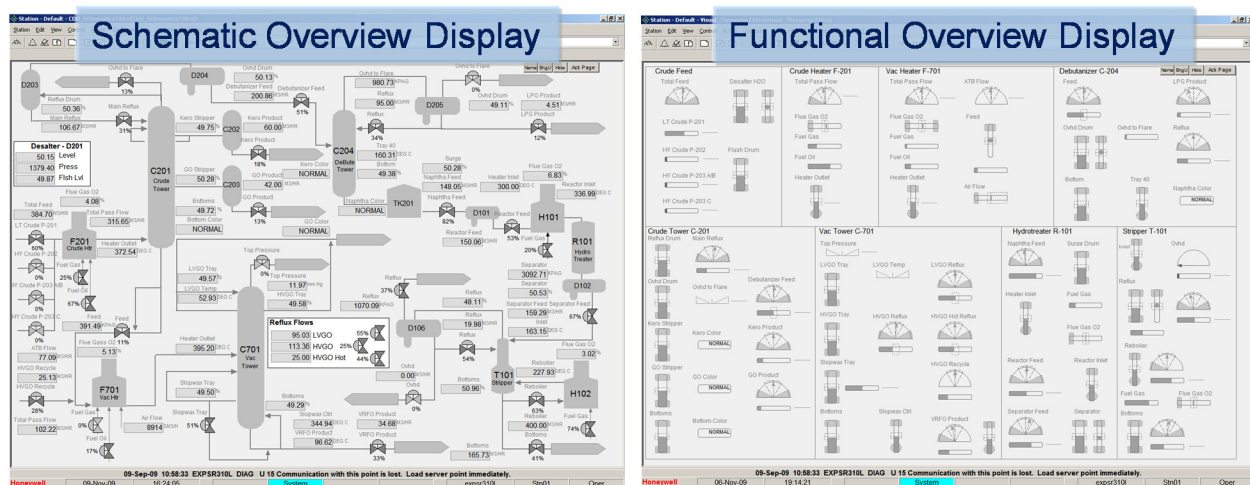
Schematic Overview Display

Station - Default

Station Edit View

Nerw EngU Hide Ack Page

D203

Ovhd to Flare
13%

D204

Ovhd Drum
50.13 %

Debutanizer Feed
200.86

Debutanizer Feed
51%

Ovhd to Flare
960.73 KPAG

Reflux
95.00 M3/HR

Ovhd to Flare
0%

Ovhd Drum
49.11 %

LPG Product
4.51 M3/HR

LPG Product
12%

D205

Reflux Drum
50.36 %

Main Reflux
106.67 M3/HR

Main Reflux
31%

Kero Stripper
49.75 %

C202

Kero Product
60.00 M3/HR

Kero Product
18%

Kero Color
NORMAL

Reflux
34%

C204
Debute Tower

Tray 40
160.31 DEG C

Bottoms
49.38 %

Desalter - D201
50.15 Level
1379.40 Press
49.87 Flsh Lvl

C201
Crude Tower

GO Stripper
50.28 %

C203

GO Product
42.00 M3/HR

GO Product
13%

Surge
50.28 %

Naphtha Feed
148.05 M3/HR

Heater Inlet
300.00 DEG C

Flue Gas O2
6.83 %

Reactor Inlet
336.99 DEG C

Flue Gas O2
4.08 %

Total Feed
384.70 M3/HR

Total Pass Flow
315.65 M3/HR

Bottoms
49.72 %

Bottom Color
NORMAL

GO Color
NORMAL

Naphtha Color
NORMAL

TK201

Naphtha Feed
94%

D101

Reactor Feed

H101

LT Crude P-201
60%

F201
Crude Htr

Heater Outlet
372.54 DEG C

Reactor Feed
150.06 M3/HR

53% Fuel Gas

20%

R101
Hydro Treater

HY Crude P-202

Fuel Gas
25%

HY Crude P-203 A/B

Fuel Oil
67%

HY Crude P-203 C

Fuel Flow
391.49 M3/HR

Feed
11%

Top Pressure
0%

Top Pressure
11.97 Kg/cm

LVGO Tray
49.57 %

LVGO Temp
52.93 DEG C

HVGO Tray
49.58 %

Reflux
37%

Reflux
1070.09 M3/HR

Separator
3092.71 KPAG

Separator
50.53 %

Separator Feed Separator Feed
159.29 M3/HR

Inlet
163.15 DEG C

D102

67%

Reflux Flows
95.03 LVGO
113.36 HVGO
25.00 HVGO Hot

55%
25%
44%

Reflux
48.11 %

Reflux
19.98 M3/HR

Reflux
54%

D106

Flue Gas O2
5.13 %

Heater Outlet
395.20 DEG C

C701
Vac Tower

Flue Gas O2
3.02 %

ATB Flow
77.09 M3/HR

HVGO Recycle
25.13 M3/HR

HVGO Recycle
28%

F701
Vac Htr

Stripout Tray
49.50 %

Ovhd
0.00 M3/HR

Ovhd
0%

Bottoms
50.96 %

T101
Stripper

Reboiler
63%

Reboiler
400.00 M3/HR

H102

Total Pass Flow
102.22

Fuel Gas
0%

Air Flow
8914 M3/HR

Stripout Tray
51%

Bottoms
49.29 %

Stripout Ctrl
344.94 DEG C

VRFO Product
96.62 DEG C

VRFO Product
34.68 M3/HR

VRFO Product
33%

Fuel Gas
74%

Fuel Oil
17%

Bottoms
0%

Bottoms
165.73 M3/HR

Bottoms
41%

09-Sep-09 10:58:33 EXPSR310L DIAG U 15 Communication with this point is lost. Load server point immediately.

Honeywell 09-Nov-09 16:24:05 System expsr310l Stn01 Oper

Functional Overview Display

Station - Default

Station Edit View Contr

Nerw EngU Hide Ack Page

Crude Feed
Total Feed
Desalter H2O
LT Crude P-201
HY Crude P-202
Flash Drum
HY Crude P-203 A/B
HY Crude P-203 C

Crude Heater F-201
Total Pass Flow
Flue Gas O2
Fuel Gas
Fuel Oil
Heater Outlet

Vac Heater F-701
Total Pass Flow
Flue Gas O2
Fuel Gas
Fuel Oil
Heater Outlet
ATB Flow
Feed
Air Flow

Debutanizer C-204
Feed
LPG Product
Ovhd Drum
Ovhd to Flare
Reflux
Bottom
Tray 40
Naphtha Color
NORMAL

Crude Tower C-201
Reflux Drum
Main Reflux
Debutanizer Feed
Ovhd Drum
Ovhd to Flare
Kero Stripper
Kero Product
Kero Color
NORMAL
GO Stripper
GO Product
GO Color
NORMAL
Bottoms
Bottom Color
NORMAL

Vac Tower C-701
Top Pressure
LVGO Tray
LVGO Temp
LVGO Reflux
HVGO Tray
HVGO Reflux
HVGO Hot Reflux
Stopwas Tray
HVGO Recycle
Bottoms
Stopwas Ctrl
VRFO Product

Hydrotreater R-101
Naphtha Feed
Surge Drum
Heater Inlet
Fuel Gas
Flue Gas O2
Reactor Feed
Reactor Inlet
Separator Feed
Separator

Stripper T-101
Ovhd
Reflux
Reboiler
Fuel Gas
Flue Gas O2
Bottoms

09-Sep-09 10:58:33 EXPSR310L DIAG U 15 Communication with this point is lost. Load server point immediately.

Honeywell 06-Nov-09 19:14:21 System expsr310l Stn01 Oper